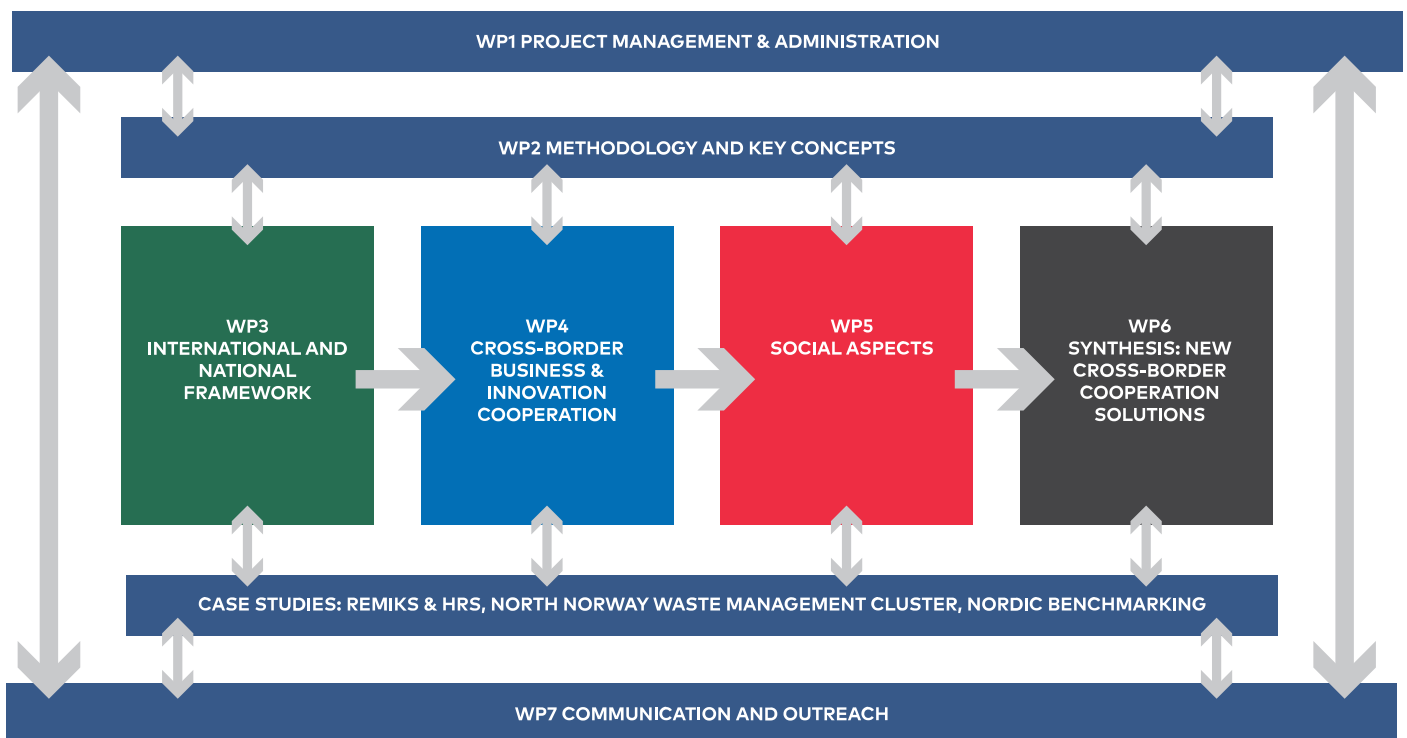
WP1 PROJECT MANAGEMENT & ADMINISTRATION

WP2 METHODOLOGY AND KEY CONCEPTS

WP3
INTERNATIONAL AND NATIONAL FRAMEWORK

WP4
CROSS-BORDER BUSINESS & INNOVATION COOPERATION

WP5
SOCIAL ASPECTS

WP6
SYNTHESIS: NEW CROSS-BORDER COOPERATION SOLUTIONS

CASE STUDIES: REMIKS & HRS, NORTH NORWAY WASTE MANAGEMENT CLUSTER, NORDIC BENCHMARKING

WP7 COMMUNICATION AND OUTREACH